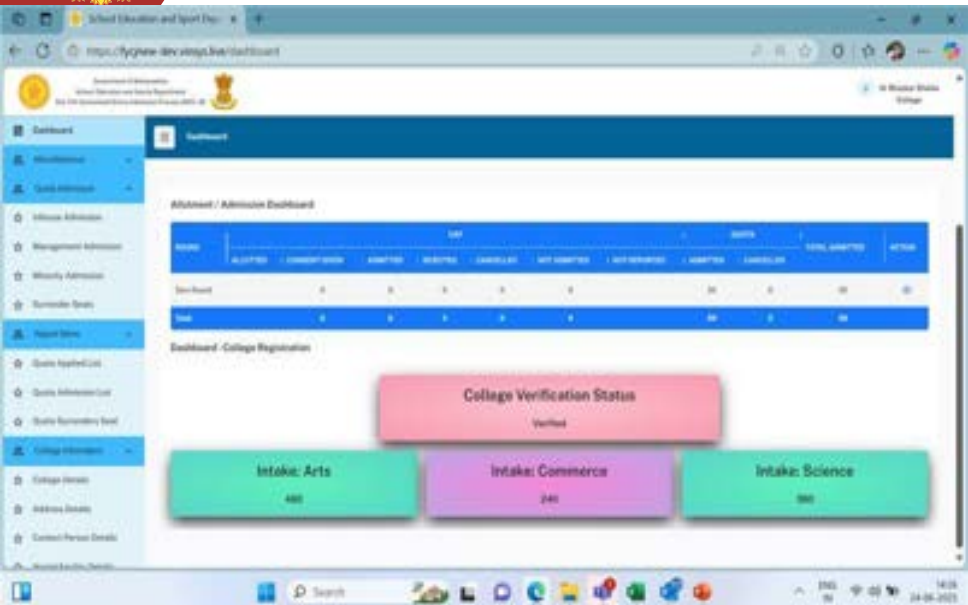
School Education and Sport Dep ×

https://fyjcnew-dev.vinsys.live/dashboard

Dashboard

Dashboard

Allotment / Admission Dashboard

| ROUND | CAP | | | | | | | QUOTA | | TOTAL ADMITTED | ACTION |
|---|---|---|---|---|---|---|---|---|---|---|---|
| | ALLOTTED | CONSENT GIVEN | ADMITTED | REJECTED | CANCELLED | NOT ADMITTED | NOT REPORTED | ADMITTED | CANCELLED | | |
| Zero Round | 0 | 0 | 0 | 0 | 0 | | | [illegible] | 0 | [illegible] | |
| Total | 0 | 0 | 0 | 0 | 0 | | | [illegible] | 0 | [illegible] | |

Dashboard - College Registration

College Verification Status

Verified

Intake: Arts

480

Intake: Commerce

240

Intake: Science

960

Search

ENG IN